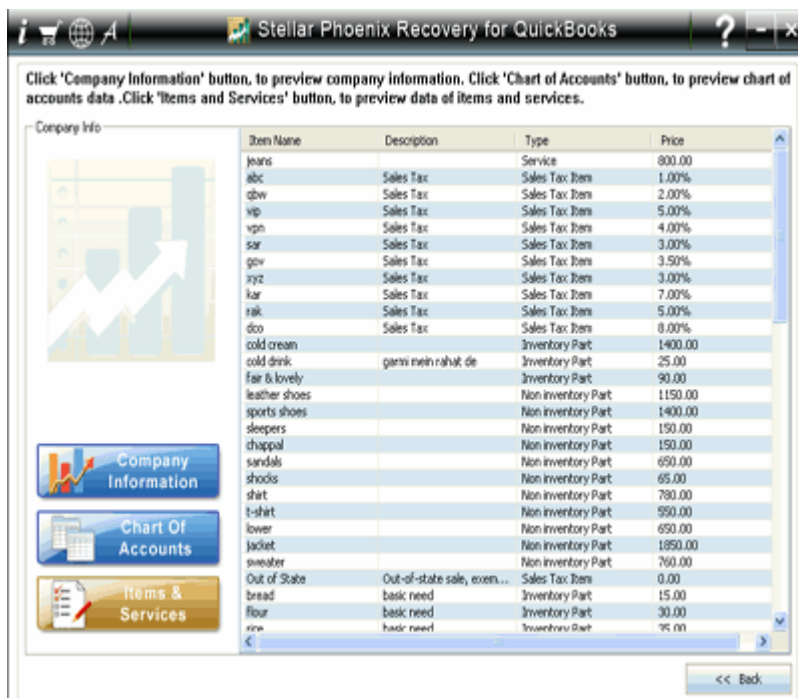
Stellar Phoenix Recovery for QuickBooks

Click 'Company Information' button, to preview company information. Click 'Chart of Accounts' button, to preview chart of accounts data .Click 'Items and Services' button, to preview data of items and services.

Company Info

| Item Name | Description | Type | Price |
|---|---|---|---|
| jeans | | Service | 800.00 |
| abc | Sales Tax | Sales Tax Item | 1.00% |
| qbw | Sales Tax | Sales Tax Item | 2.00% |
| vip | Sales Tax | Sales Tax Item | 5.00% |
| vpn | Sales Tax | Sales Tax Item | 4.00% |
| sar | Sales Tax | Sales Tax Item | 3.00% |
| gov | Sales Tax | Sales Tax Item | 3.50% |
| xyz | Sales Tax | Sales Tax Item | 3.00% |
| kar | Sales Tax | Sales Tax Item | 7.00% |
| rak | Sales Tax | Sales Tax Item | 5.00% |
| dco | Sales Tax | Sales Tax Item | 8.00% |
| cold cream | | Inventory Part | 1400.00 |
| cold drink | garmi mein rahat de | Inventory Part | 25.00 |
| fair & lovely | | Inventory Part | 90.00 |
| leather shoes | | Non inventory Part | 1150.00 |
| sports shoes | | Non inventory Part | 1400.00 |
| sleepers | | Non inventory Part | 150.00 |
| chappal | | Non inventory Part | 150.00 |
| sandals | | Non inventory Part | 650.00 |
| shocks | | Non inventory Part | 65.00 |
| shirt | | Non inventory Part | 780.00 |
| t-shirt | | Non inventory Part | 550.00 |
| lower | | Non inventory Part | 650.00 |
| jacket | | Non inventory Part | 1850.00 |
| sweater | | Non inventory Part | 760.00 |
| Out of State | Out-of-state sale, exem... | Sales Tax Item | 0.00 |
| bread | basic need | Inventory Part | 15.00 |
| flour | basic need | Inventory Part | 30.00 |
| rice | basic need | Inventory Part | 35.00 |

Company Information

Chart Of Accounts

Items & Services

<< Back